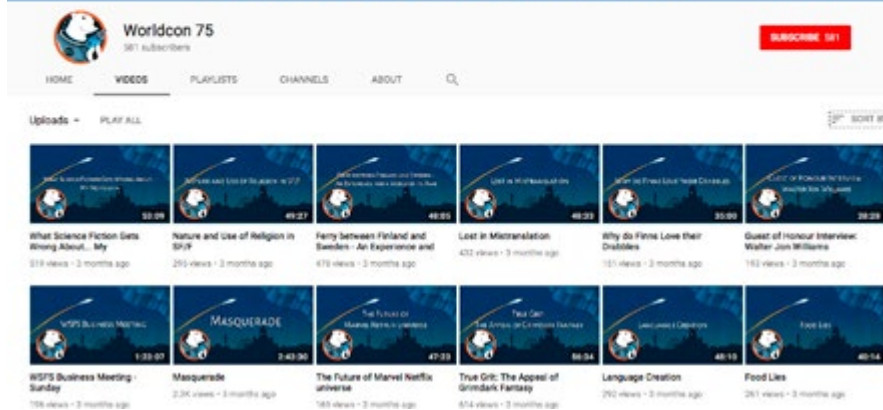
Worldcon 75
581 subscribers

SUBSCRIBE 581

HOME VIDEOS PLAYLISTS CHANNELS ABOUT

Uploads PLAY ALL

SORT B

What Science Fiction Gets Wrong About... My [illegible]
53:09
What Science Fiction Gets Wrong About... My
519 views · 2 months ago

Nature and Use of Religion in SF/F
49:27
Nature and Use of Religion in SF/F
295 views · 2 months ago

Ferry between Finland and Sweden - An Experience and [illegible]
48:05
Ferry between Finland and Sweden - An Experience and
476 views · 2 months ago

Lost in Mistranslation
48:33
Lost in Mistranslation
432 views · 3 months ago

Why do Finns Love their Drabbles
35:00
Why do Finns Love their Drabbles
151 views · 2 months ago

Guest of Honour Interview: Walter Jon Williams
28:28
Guest of Honour Interview: Walter Jon Williams
192 views · 2 months ago

WSFS Business Meeting
1:33:07
WSFS Business Meeting - Sunday
196 views · 3 months ago

Masquerade
2:43:30
Masquerade
2.2K views · 3 months ago

The Future of Marvel Netflix Universe
47:23
The Future of Marvel Netflix universe
165 views · 3 months ago

True Grit: The Appeal of Grimdark Fantasy
56:34
True Grit: The Appeal of Grimdark Fantasy
614 views · 3 months ago

Language Creation
48:10
Language Creation
292 views · 3 months ago

Food Lies
40:14
Food Lies
261 views · 3 months ago